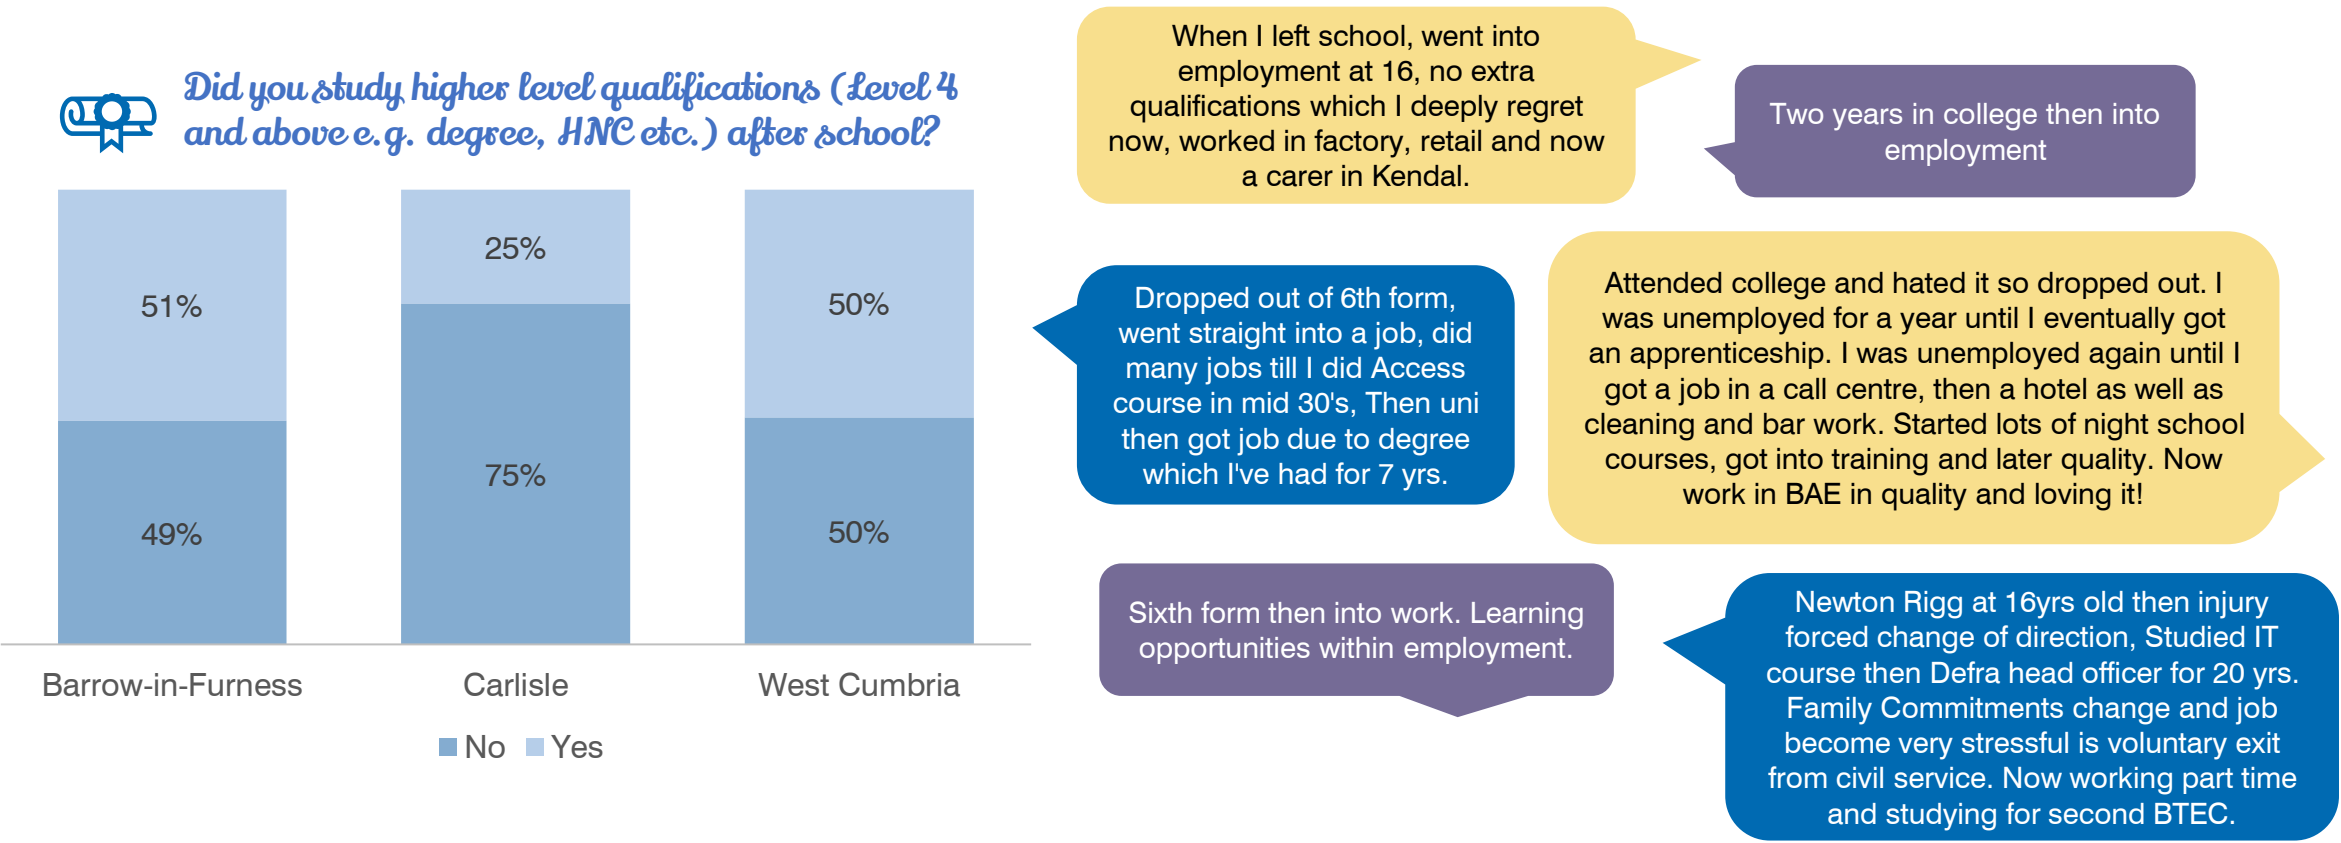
Did you study higher level qualifications (Level 4 and above e.g. degree, HNC etc.) after school?

| | Barrow-in-Furness | Carlisle | West Cumbria |
|---|---|---|---|
| Yes | 51% | 25% | 50% |
| No | 49% | 75% | 50% |

No Yes

When I left school, went into employment at 16, no extra qualifications which I deeply regret now, worked in factory, retail and now a carer in Kendal.

Two years in college then into employment

Dropped out of 6th form, went straight into a job, did many jobs till I did Access course in mid 30's, Then uni then got job due to degree which I've had for 7 yrs.

Attended college and hated it so dropped out. I was unemployed for a year until I eventually got an apprenticeship. I was unemployed again until I got a job in a call centre, then a hotel as well as cleaning and bar work. Started lots of night school courses, got into training and later quality. Now work in BAE in quality and loving it!

Sixth form then into work. Learning opportunities within employment.

Newton Rigg at 16yrs old then injury forced change of direction, Studied IT course then Defra head officer for 20 yrs. Family Commitments change and job become very stressful is voluntary exit from civil service. Now working part time and studying for second BTEC.